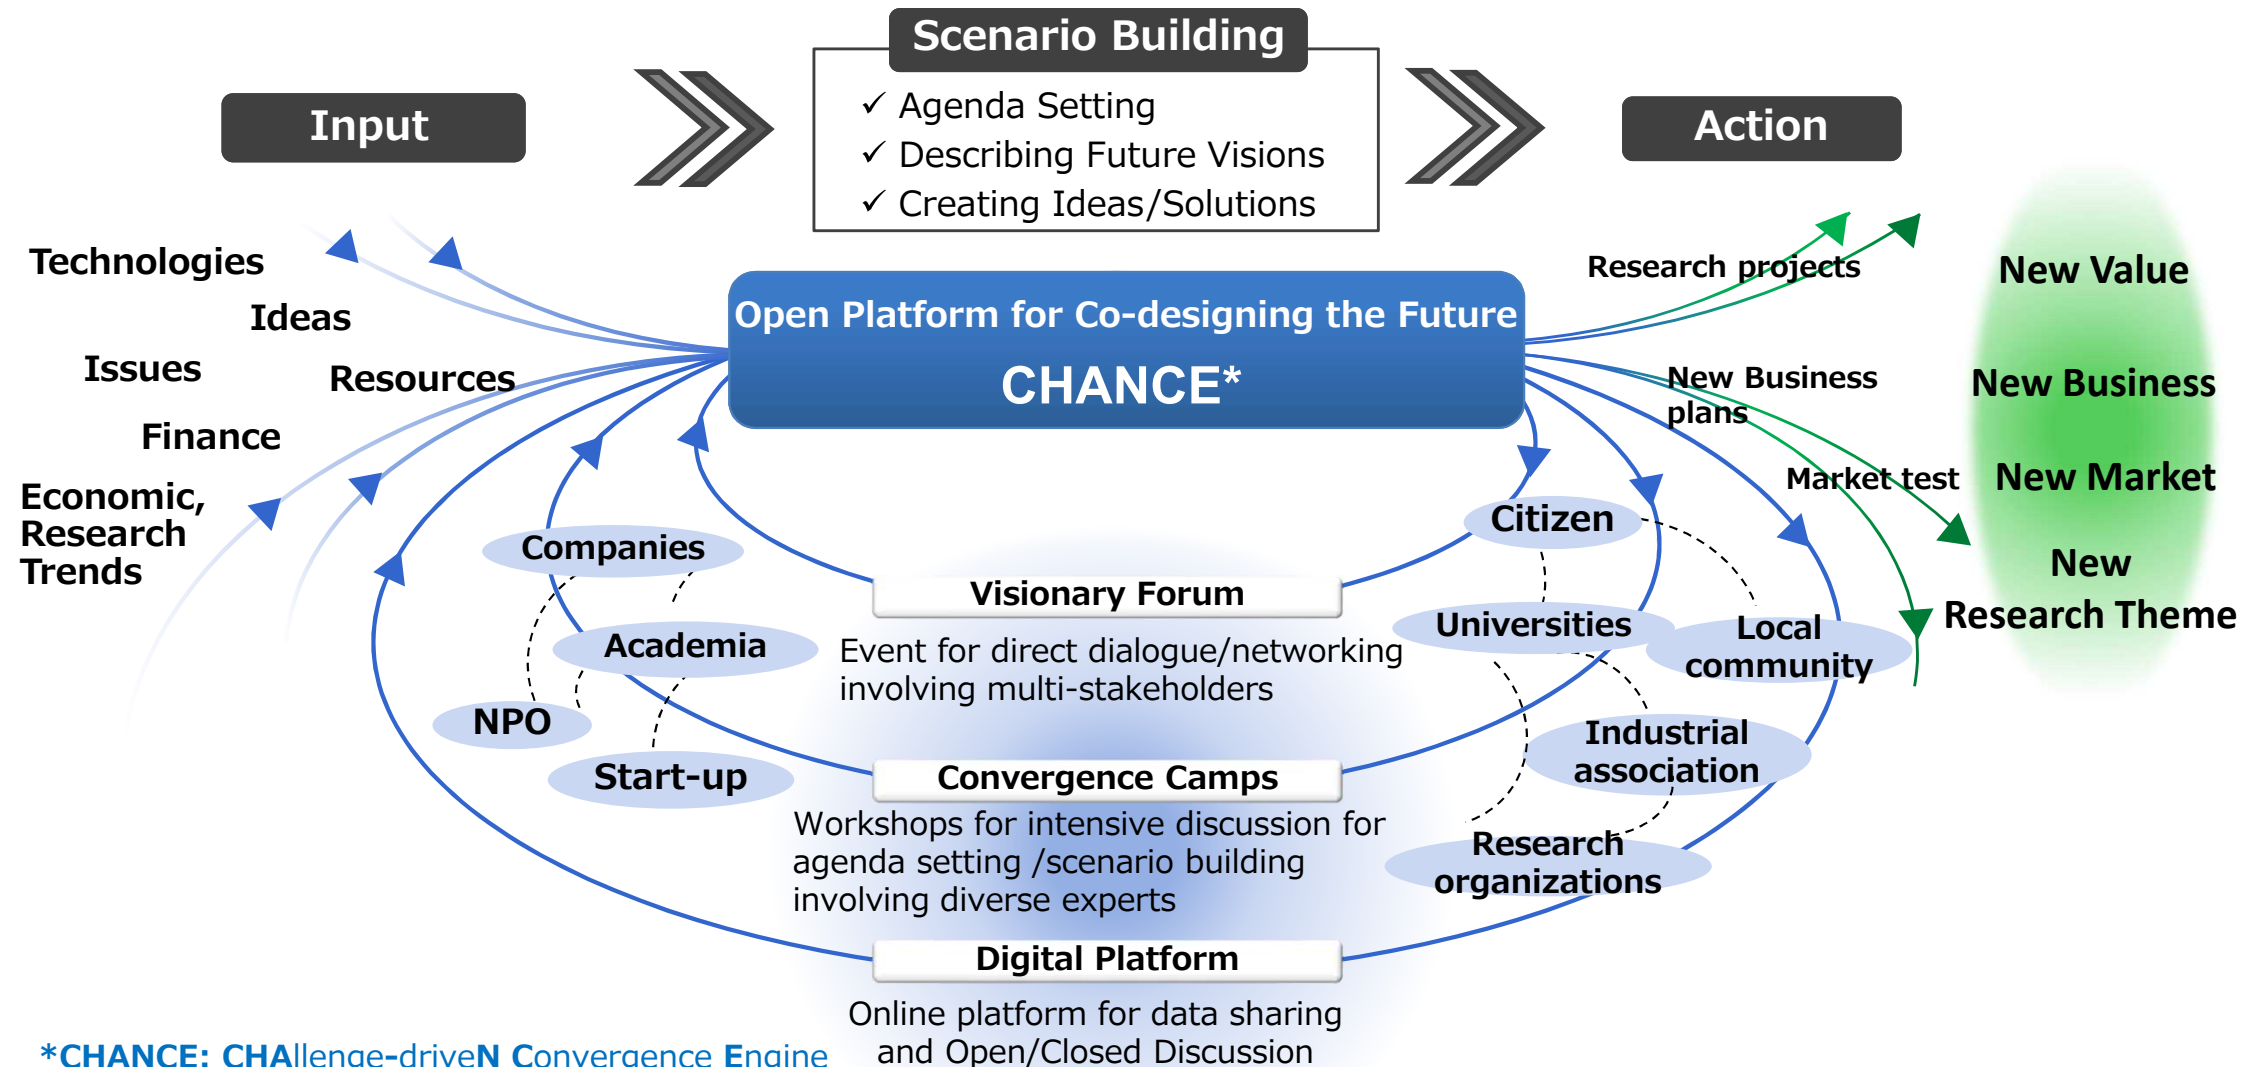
Input

Scenario Building
✓ Agenda Setting
✓ Describing Future Visions
✓ Creating Ideas/Solutions

Action

Technologies
Ideas
Issues
Resources
Finance
Economic, Research Trends

Open Platform for Co-designing the Future
CHANCE*

Research projects
New Business plans
Market test

New Value
New Business
New Market
New Research Theme

Companies
Academia
NPO
Start-up

Citizen
Universities
Local community
Industrial association
Research organizations

Visionary Forum
Event for direct dialogue/networking involving multi-stakeholders

Convergence Camps
Workshops for intensive discussion for agenda setting /scenario building involving diverse experts

Digital Platform
Online platform for data sharing and Open/Closed Discussion

*CHANCE: CHAllenge-driveN Convergence Engine